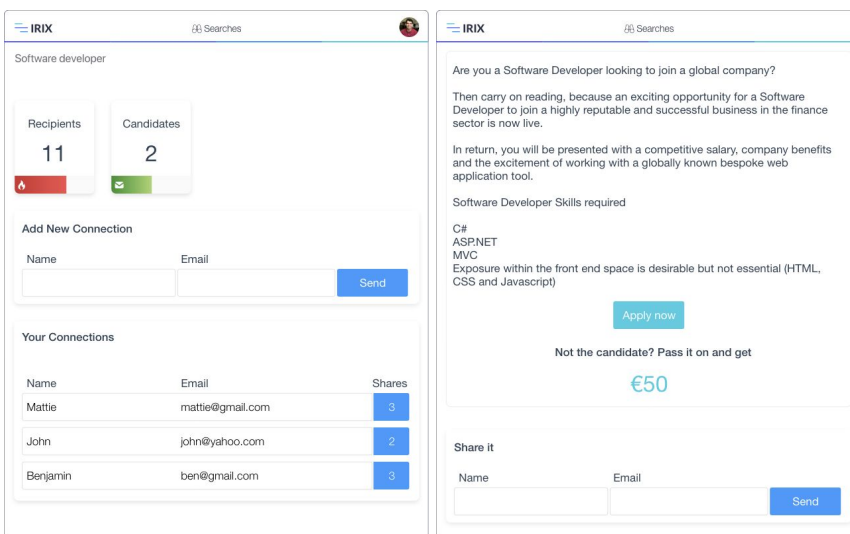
IRIX
Searches

Software developer

Recipients
11

Candidates
2

Add New Connection

Name
Email
Send

Your Connections

| Name | Email | Shares |
|---|---|---|
| Mattie | mattie@gmail.com | 3 |
| John | john@yahoo.com | 2 |
| Benjamin | ben@gmail.com | 3 |

IRIX
Searches

Are you a Software Developer looking to join a global company?

Then carry on reading, because an exciting opportunity for a Software Developer to join a highly reputable and successful business in the finance sector is now live.

In return, you will be presented with a competitive salary, company benefits and the excitement of working with a globally known bespoke web application tool.

Software Developer Skills required

C#
ASP.NET
MVC
Exposure within the front end space is desirable but not essential (HTML, CSS and Javascript)

Apply now

Not the candidate? Pass it on and get

€50

Share it

Name
Email
Send